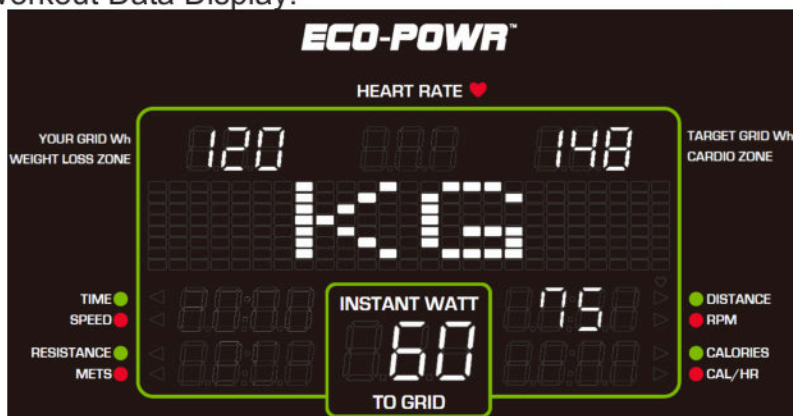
Workout Data Display:

ECO-POWR™

HEART RATE

YOUR GRID Wh
WEIGHT LOSS ZONE

120

148

TARGET GRID Wh
CARDIO ZONE

KG

TIME
SPEED

RESISTANCE
METS

INSTANT WATT
60
TO GRID

75

DISTANCE
RPM

CALORIES
CAL/HR